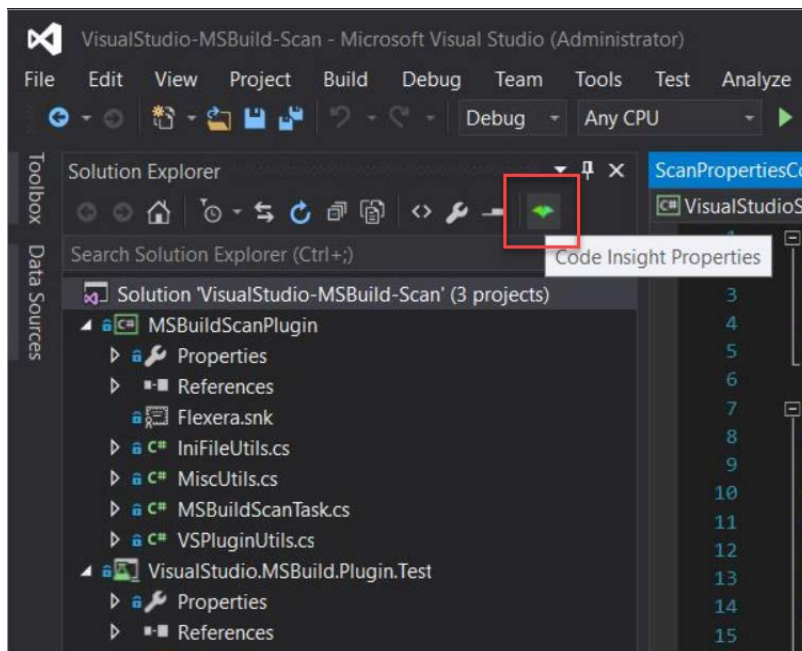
VisualStudio-MSBuild-Scan - Microsoft Visual Studio (Administrator)

File Edit View Project Build Debug Team Tools Test Analyze

Debug Any CPU

Toolbox Data Sources

Solution Explorer

Search Solution Explorer (Ctrl+;)

Code Insight Properties

Solution 'VisualStudio-MSBuild-Scan' (3 projects)
MSBuildScanPlugin
Properties
References
Flexera.snk
IniFileUtils.cs
MiscUtils.cs
MSBuildScanTask.cs
VSPluginUtils.cs
VisualStudio.MSBuild.Plugin.Test
Properties
References

ScanPropertiesC
VisualStudioS

3
4
5
6
7
8
9
10
11
12
13
14
15